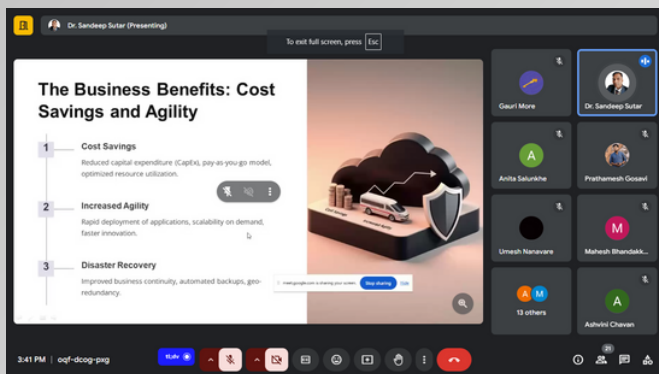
Dr. Sandeep Sutar (Presenting)

To exit full screen, press Esc

The Business Benefits: Cost Savings and Agility

1 Cost Savings
Reduced capital expenditure (CapEx), pay-as-you-go model, optimized resource utilization.

2 Increased Agility
Rapid deployment of applications, scalability on demand, faster innovation.

3 Disaster Recovery
Improved business continuity, automated backups, geo-redundancy.

meet.google.com is sharing your screen. Stop sharing Hide

Gauri More
Dr. Sandeep Sutar
A
Anita Salunkhe
Prathamesh Gosavi
Umesh Nanavare
M
Mahesh Bhandakk...
A M
13 others
A
Ashwini Chavan

3:41 PM | oqf-dcog-pxg

21